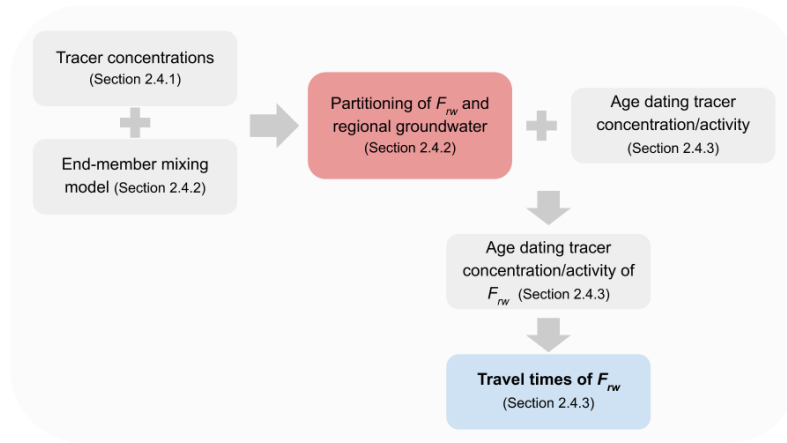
Tracer concentrations
(Section 2.4.1)

End-member mixing model (Section 2.4.2)

Partitioning of $F_{rw}$ and regional groundwater
(Section 2.4.2)

Age dating tracer concentration/activity
(Section 2.4.3)

Age dating tracer concentration/activity of $F_{rw}$ (Section 2.4.3)

**Travel times of $F_{rw}$**
(Section 2.4.3)